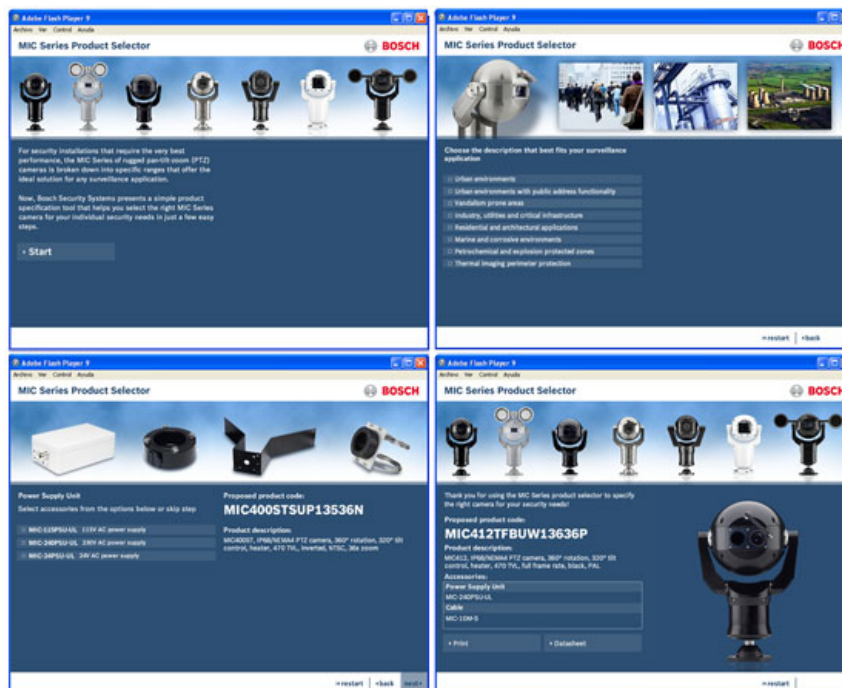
Adobe Flash Player 9
Archivo Ver Control Ayuda
MIC Series Product Selector
BOSCH

For security installations that require the very best performance, the MIC Series of rugged pan-tilt-zoom (PTZ) cameras is broken down into specific ranges that offer the ideal solution for any surveillance application.

Now, Bosch Security Systems presents a simple product specification tool that helps you select the right MIC Series camera for your individual security needs in just a few easy steps.

› Start

Adobe Flash Player 9
Archivo Ver Control Ayuda
MIC Series Product Selector
BOSCH

Choose the description that best fits your surveillance application

Urban environments
Urban environments with public address functionality
Vandalism prone areas
Industry, utilities and critical infrastructure
Residential and architectural applications
Marine and corrosive environments
Petrochemical and explosion protected zones
Thermal imaging perimeter protection

«restart | ‹back

Adobe Flash Player 9
Archivo Ver Control Ayuda
MIC Series Product Selector
BOSCH

Power Supply Unit
Select accessories from the options below or skip step

MIC-115PSU-UL 115V AC power supply
MIC-240PSU-UL 230V AC power supply
MIC-24PSU-UL 24V AC power supply

Proposed product code:
MIC400STSUP13536N

Product description:
MIC400ST, IP68/NEMA4 PTZ camera, 360° rotation, 320° tilt control, heater, 470 TVL, inverted, NTSC, 36x zoom

«restart | ‹back | next›

Adobe Flash Player 9
Archivo Ver Control Ayuda
MIC Series Product Selector
BOSCH

Thank you for using the MIC Series product selector to specify the right camera for your security needs!

Proposed product code:
MIC412TFBUW13636P

Product description:
MIC412, IP68/NEMA4 PTZ camera, 360° rotation, 320° tilt control, heater, 470 TVL, full frame rate, black, PAL

Accessories:
Power Supply Unit
MIC-240PSU-UL
Cable
MIC-10M-S

› Print
› Datasheet

«restart